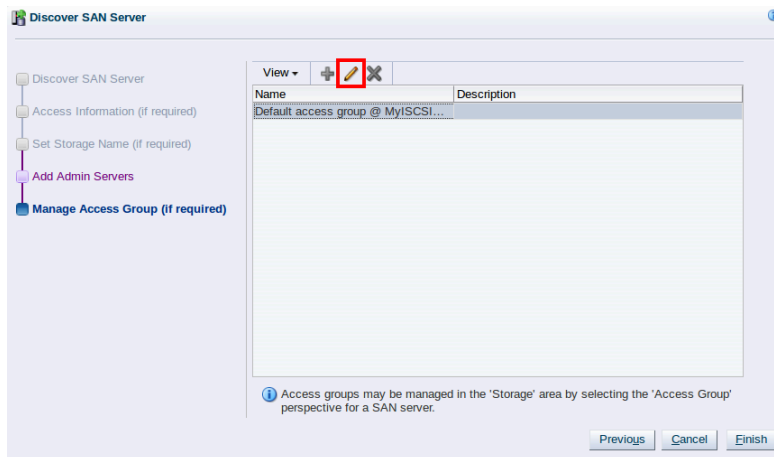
Discover SAN Server

Discover SAN Server

Access Information (if required)

Set Storage Name (if required)

Add Admin Servers

Manage Access Group (if required)

View ▾

| Name | Description |
|---|---|
| Default access group @ MyISCSI... | |

Access groups may be managed in the 'Storage' area by selecting the 'Access Group' perspective for a SAN server.

Previous Cancel Finish